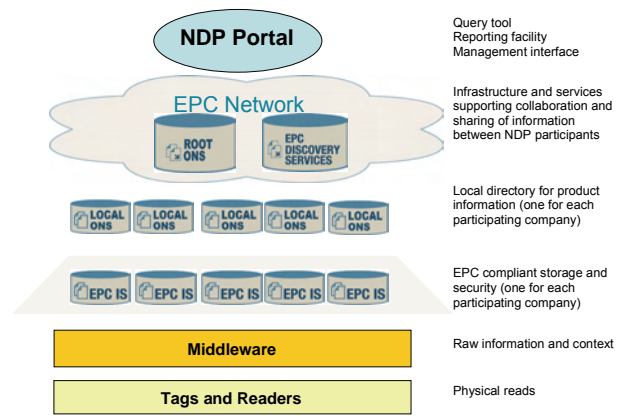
NDP Portal

Query tool
Reporting facility
Management interface

EPC Network

ROOT ONS

EPC DISCOVERY SERVICES

Infrastructure and services supporting collaboration and sharing of information between NDP participants

LOCAL ONS

LOCAL ONS

LOCAL ONS

LOCAL ONS

LOCAL ONS

Local directory for product information (one for each participating company)

EPC IS

EPC IS

EPC IS

EPC IS

EPC IS

EPC compliant storage and security (one for each participating company)

Middleware

Raw information and context

Tags and Readers

Physical reads